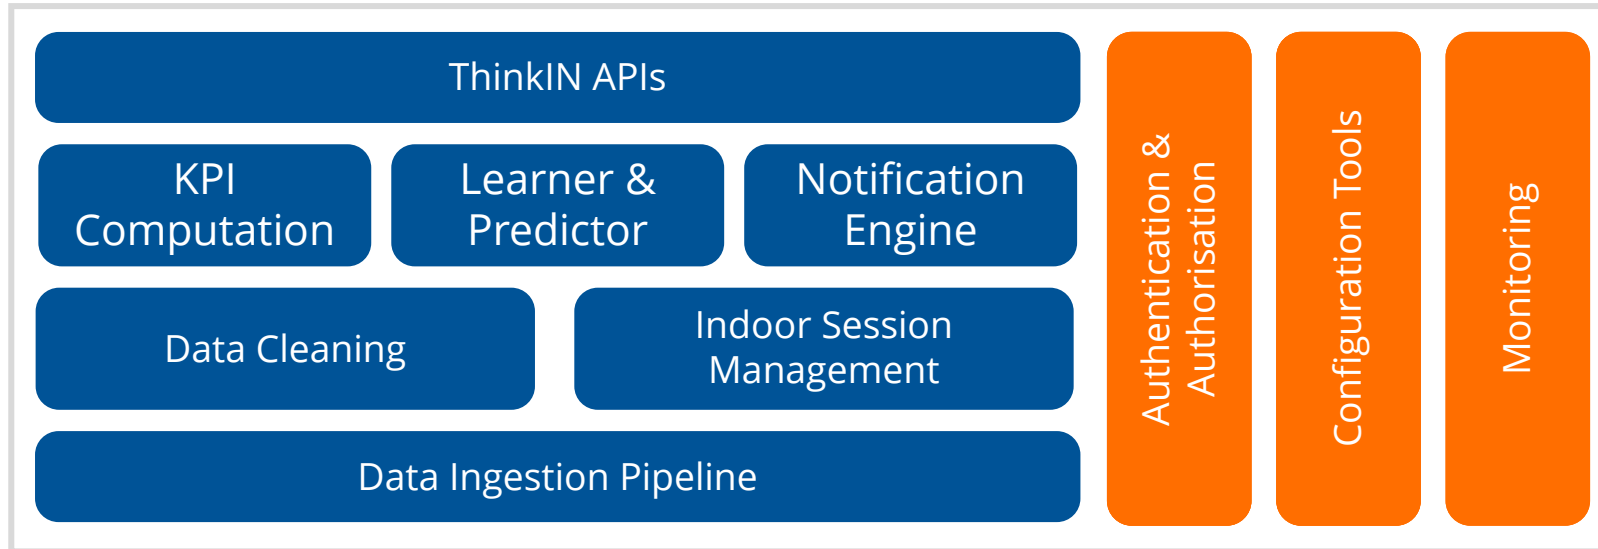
ThinkIN APIs

KPI Computation

Learner & Predictor

Notification Engine

Data Cleaning

Indoor Session Management

Data Ingestion Pipeline

Authentication & Authorisation

Configuration Tools

Monitoring